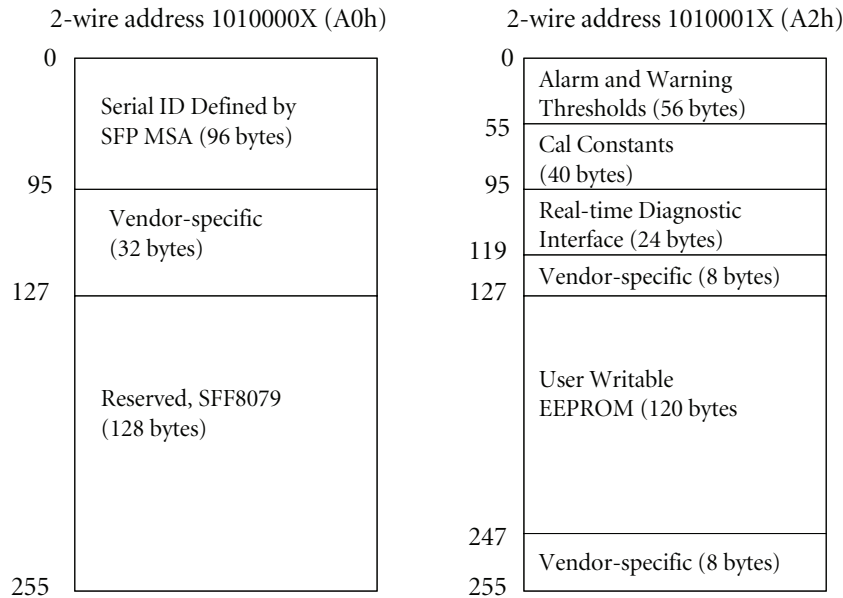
2-wire address 1010000X (A0h)

0

Serial ID Defined by SFP MSA (96 bytes)

95

Vendor-specific (32 bytes)

127

Reserved, SFF8079 (128 bytes)

255

2-wire address 1010001X (A2h)

0

Alarm and Warning Thresholds (56 bytes)

55

Cal Constants (40 bytes)

95

Real-time Diagnostic Interface (24 bytes)

119

Vendor-specific (8 bytes)

127

User Writable EEPROM (120 bytes

247

Vendor-specific (8 bytes)

255